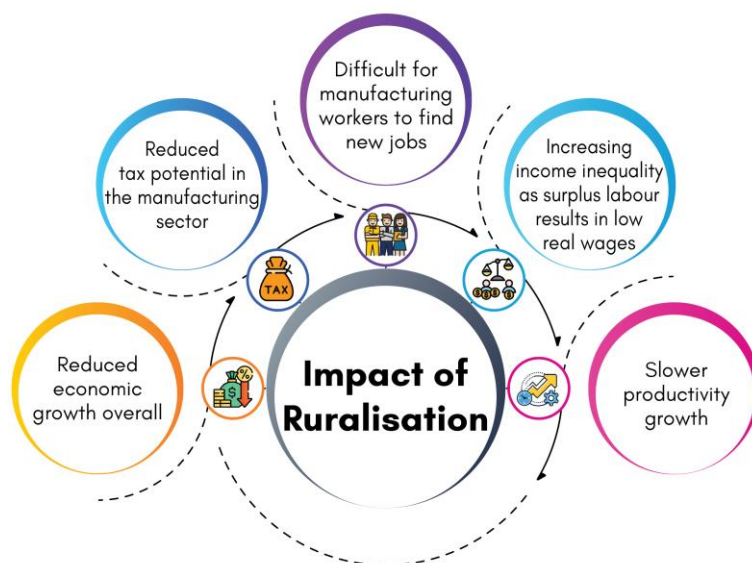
Impact of Ruralisation

Difficult for manufacturing workers to find new jobs

Increasing income inequality as surplus labour results in low real wages

Slower productivity growth

Reduced economic growth overall

Reduced tax potential in the manufacturing sector

TAX

$

%